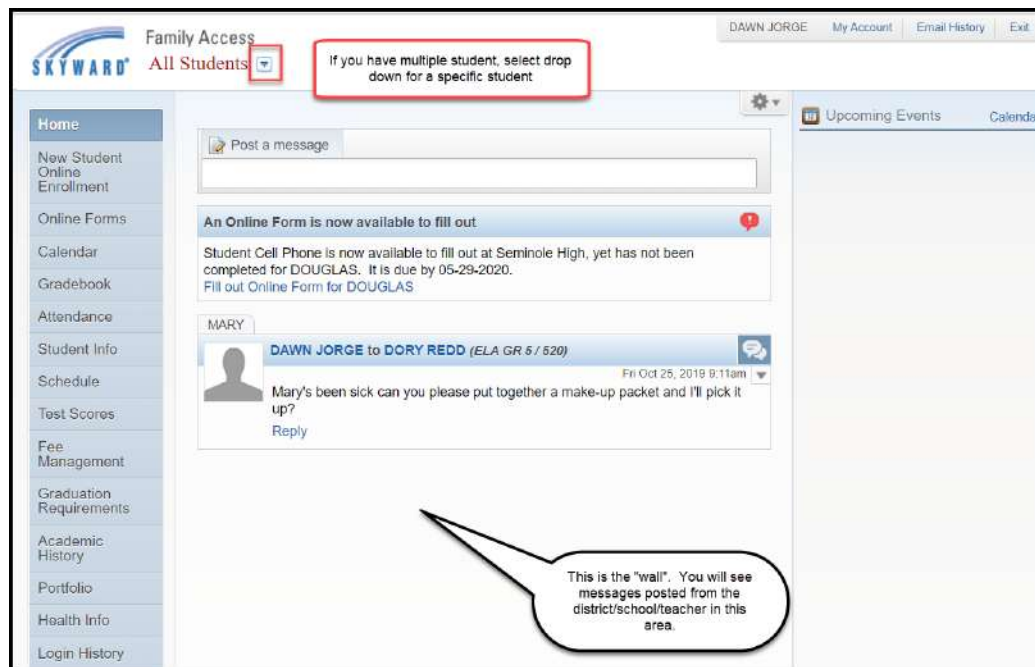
SKYWARD
Family Access
All Students

If you have multiple student, select drop down for a specific student

DAWN JORGE | My Account | Email History | Exit

Home
New Student Online Enrollment
Online Forms
Calendar
Gradebook
Attendance
Student Info
Schedule
Test Scores
Fee Management
Graduation Requirements
Academic History
Portfolio
Health Info
Login History

Post a message

An Online Form is now available to fill out

Student Cell Phone is now available to fill out at Seminole High, yet has not been completed for DOUGLAS. It is due by 05-29-2020.
Fill out Online Form for DOUGLAS

MARY

DAWN JORGE to DORY REDD (ELA GR 5 / 520)
Fri Oct 25, 2019 8:11am
Mary's been sick can you please put together a make-up packet and I'll pick it up?
Reply

This is the "wall". You will see messages posted from the district/school/teacher in this area.

Upcoming Events
Calenda